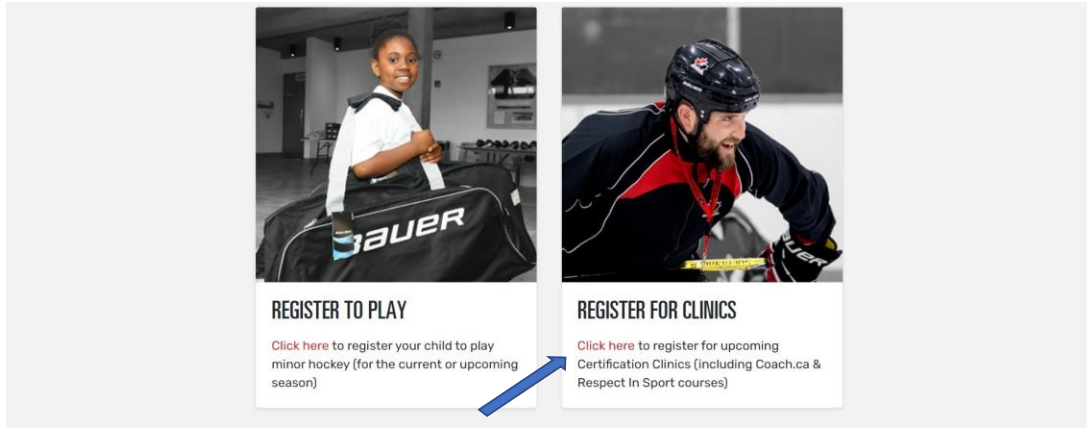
BAUER

REGISTER TO PLAY

Click here to register your child to play minor hockey (for the current or upcoming season)

REGISTER FOR CLINICS

Click here to register for upcoming Certification Clinics (including Coach.ca & Respect In Sport courses)